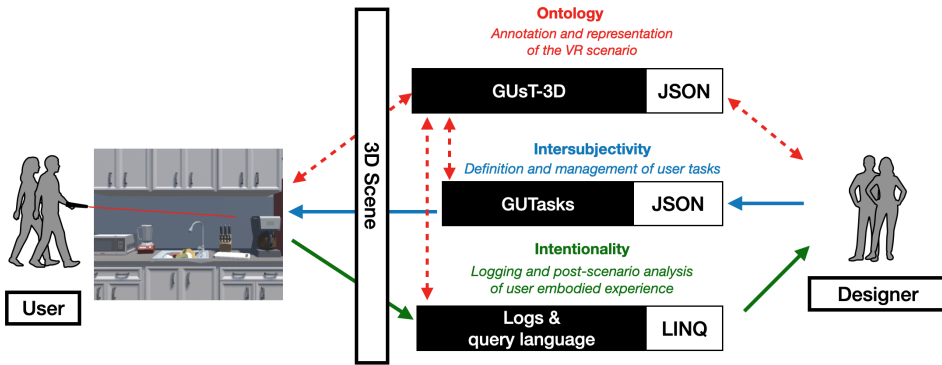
Ontology
Annotation and representation of the VR scenario

3D Scene

GUsT-3D JSON

Intersubjectivity
Definition and management of user tasks

GUTasks JSON

Intentionality
Logging and post-scenario analysis of user embodied experience

Logs & query language LINQ

User

Designer